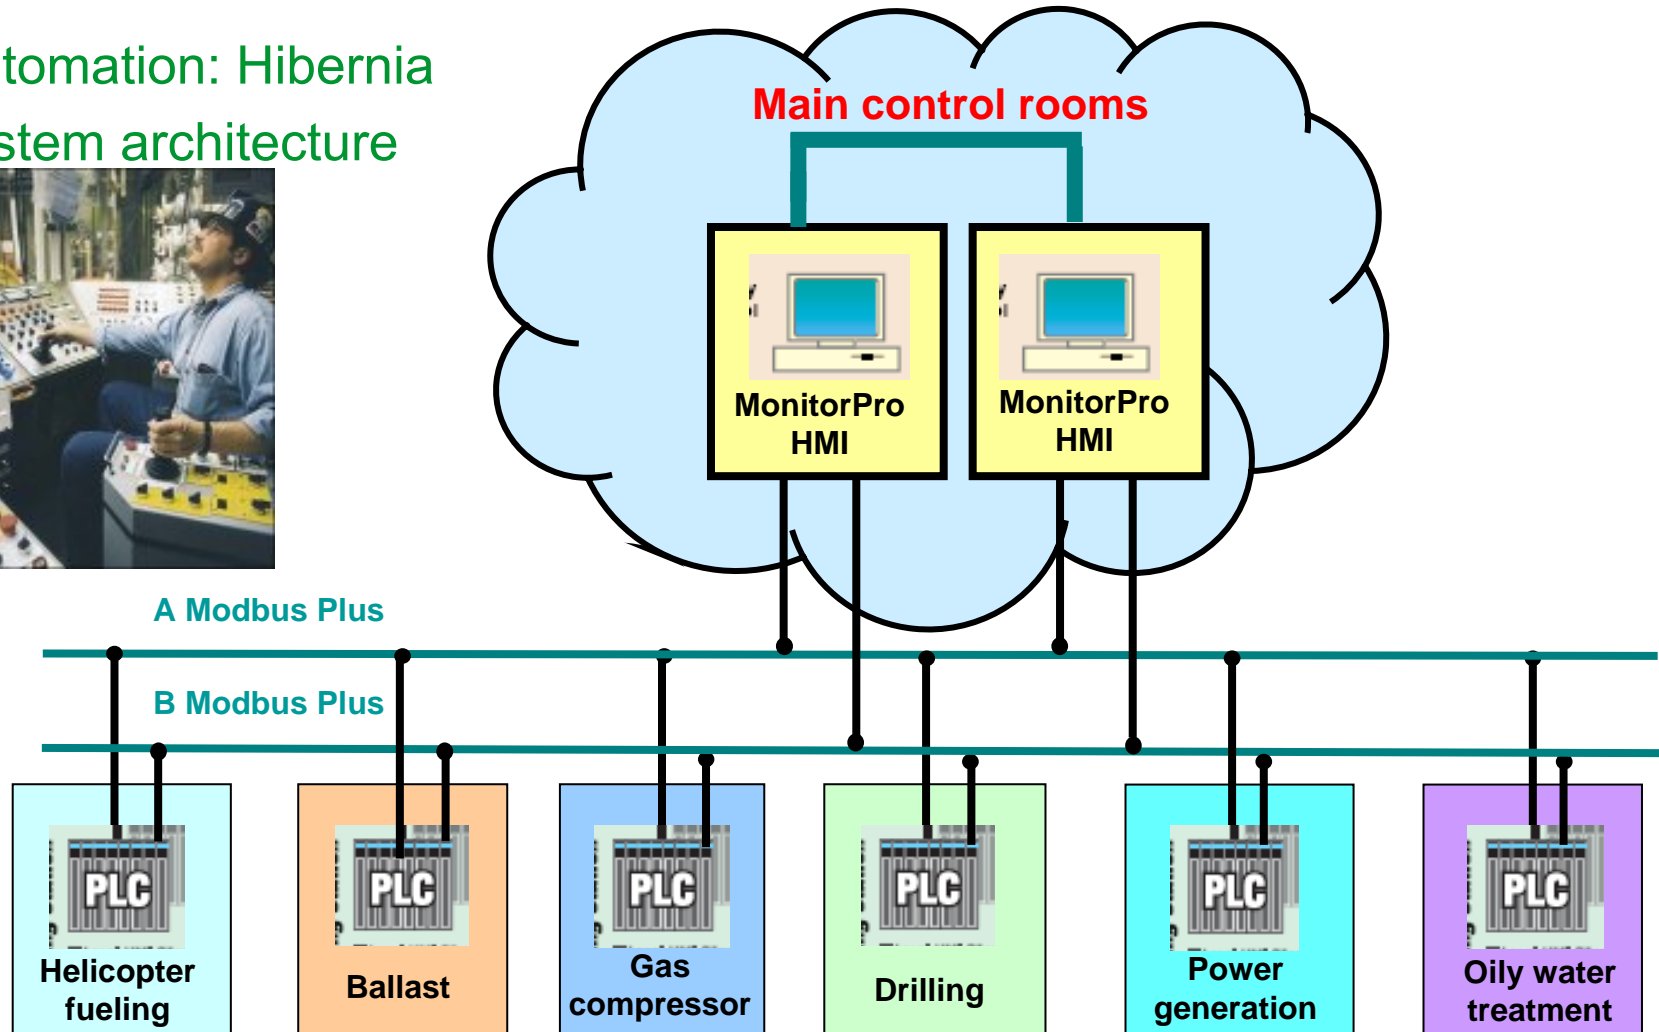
tomation: Hibernia
stem architecture

Main control rooms

MonitorPro HMI

MonitorPro HMI

A Modbus Plus

B Modbus Plus

PLC
Helicopter fueling

PLC
Ballast

PLC
Gas compressor

PLC
Drilling

PLC
Power generation

PLC
Oily water treatment